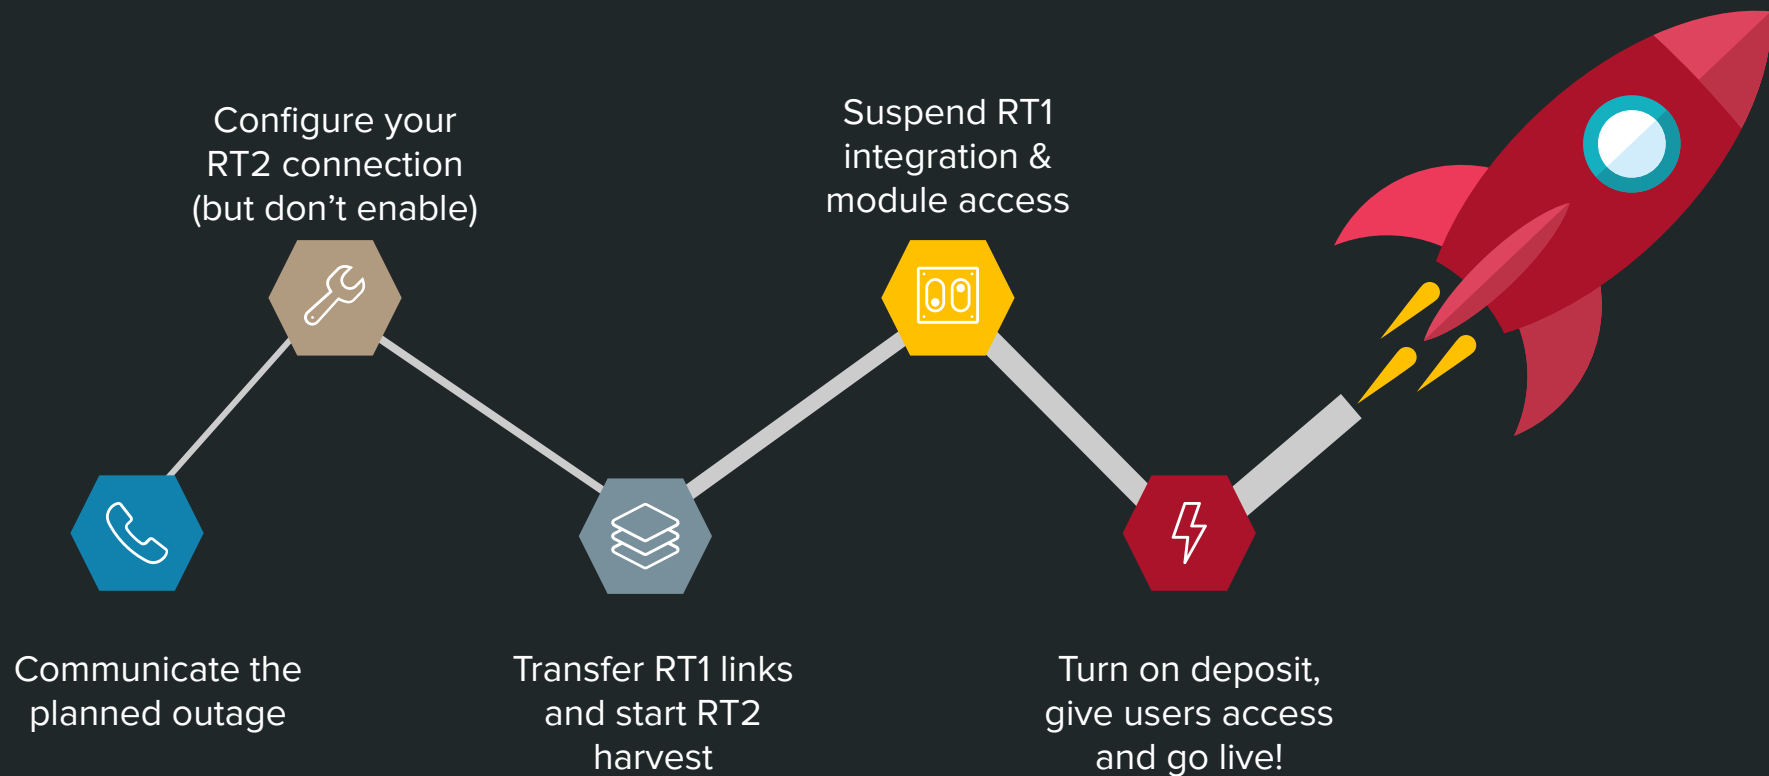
Configure your RT2 connection (but don’t enable)

Suspend RT1 integration & module access

Communicate the planned outage

Transfer RT1 links and start RT2 harvest

Turn on deposit, give users access and go live!